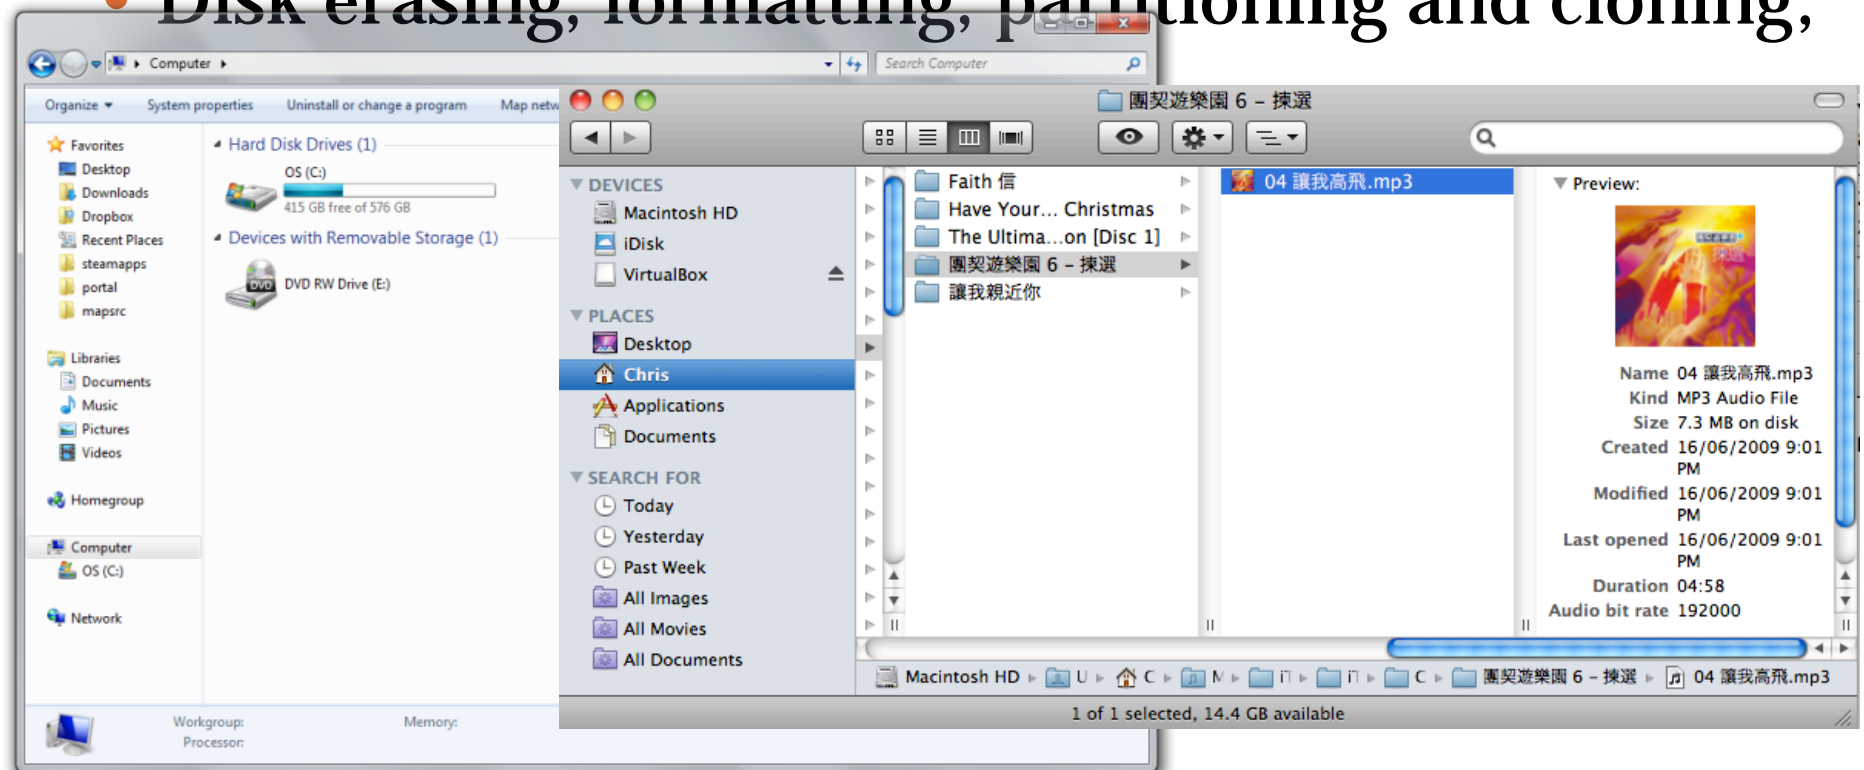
Disk erasing, formatting, partitioning and cloning,

Computer
Search Computer
Organize
System properties
Uninstall or change a program
Map netw

Favorites
Desktop
Downloads
Dropbox
Recent Places
steamapps
portal
mapsrc

Libraries
Documents
Music
Pictures
Videos

Homegroup

Computer
OS (C:)

Network

Hard Disk Drives (1)
OS (C:)
415 GB free of 576 GB
Devices with Removable Storage (1)
DVD RW Drive (E:)

Workgroup:
Processor:
Memory:

團契遊樂園 6 – 揀選

DEVICES
Macintosh HD
iDisk
VirtualBox
PLACES
Desktop
Chris
Applications
Documents
SEARCH FOR
Today
Yesterday
Past Week
All Images
All Movies
All Documents

Faith 信
Have Your... Christmas
The Ultima...on [Disc 1]
團契遊樂園 6 – 揀選
讓我親近你

04 讓我高飛.mp3

Preview:
Name 04 讓我高飛.mp3
Kind MP3 Audio File
Size 7.3 MB on disk
Created 16/06/2009 9:01 PM
Modified 16/06/2009 9:01 PM
Last opened 16/06/2009 9:01 PM
Duration 04:58
Audio bit rate 192000

Macintosh HD ▸ U ▸ C ▸ M ▸ i ▸ i ▸ C ▸ 團契遊樂園 6 – 揀選 ▸ 04 讓我高飛.mp3

1 of 1 selected, 14.4 GB available